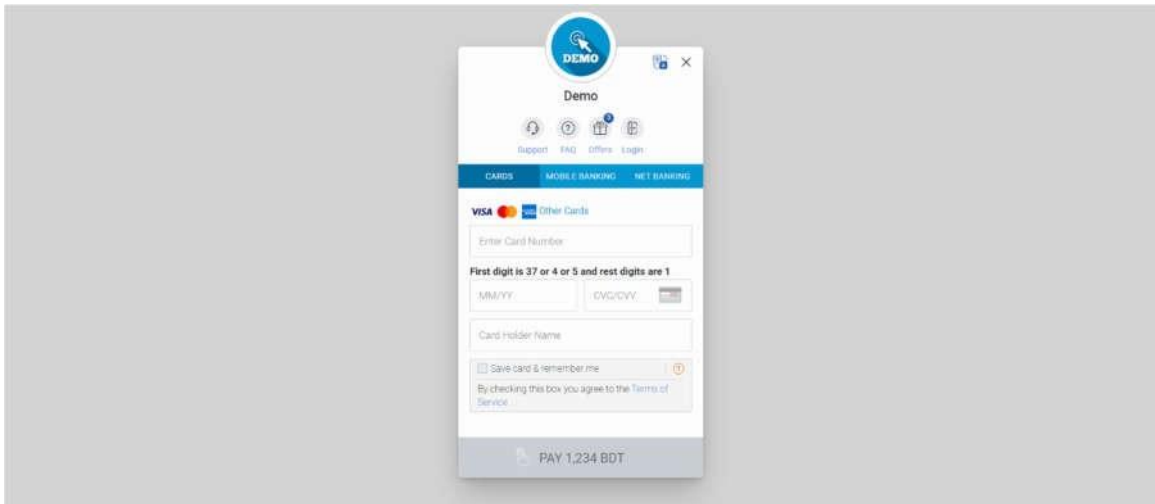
DEMO

Demo

Support FAQ Offers Login

CARDS MOBILE BANKING NET BANKING

VISA Other Cards

Enter Card Number

First digit is 37 or 4 or 5 and rest digits are 1

MM/YY CVC/CVV

Card Holder Name

Save card & remember me

By checking this box you agree to the Terms of Service

PAY 1,234 BDT